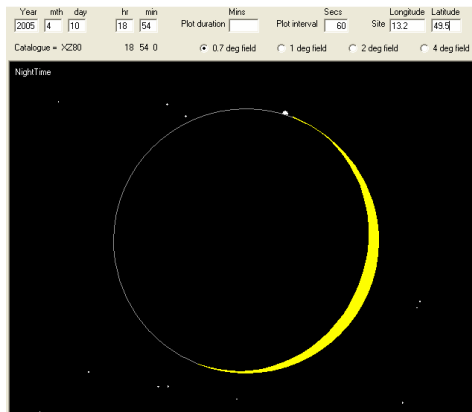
Year mth day
2005 4 10

hr min
18 54

Mins
Plot duration

Secs
Plot interval 60

Longitude Latitude
Site 13.2 49.5

Catalogue = XZ80

18 54 0

0.7 deg field

1 deg field

2 deg field

4 deg field

NightTime